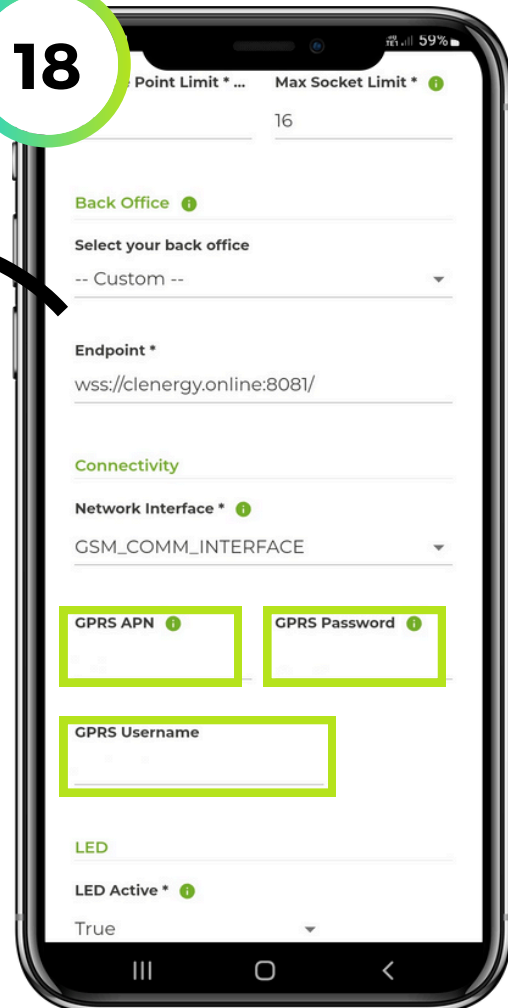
18

59%

Point Limit * ...

Max Socket Limit *

16

Back Office

Select your back office

-- Custom --

Endpoint *

wss://clenergy.online:8081/

Connectivity

Network Interface *

GSM_COMM_INTERFACE

GPRS APN

GPRS Password

GPRS Username

LED

LED Active *

True